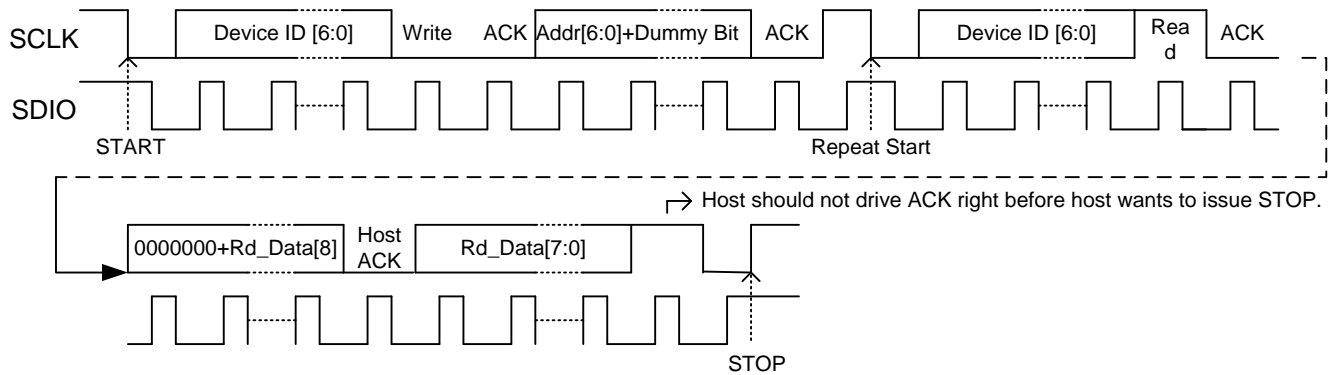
SCLK
Device ID [6:0]
Write
ACK
Addr[6:0]+Dummy Bit
ACK
Device ID [6:0]
Rea d
ACK
SDIO
START
Repeat Start
Host should not drive ACK right before host wants to issue STOP.
0000000+Rd_Data[8]
Host ACK
Rd_Data[7:0]
STOP